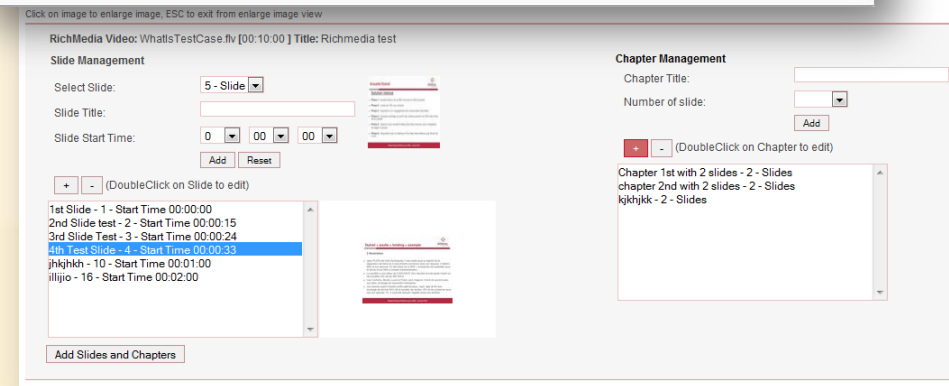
Click on image to enlarge image, ESC to exit from enlarge image view

RichMedia Video: WhatIsTestCase.flv [00:10:00 ] Title: Richmedia test

Slide Management

Select Slide: 5 - Slide

Slide Title:

Slide Start Time: 0 00 00

Add Reset

+ - (DoubleClick on Slide to edit)

1st Slide - 1 - Start Time 00:00:00
2nd Slide test - 2 - Start Time 00:00:15
3rd Slide Test - 3 - Start Time 00:00:24
4th Test Slide - 4 - Start Time 00:00:33
jhkjhkh - 10 - Start Time 00:01:00
illijio - 16 - Start Time 00:02:00

Add Slides and Chapters

Chapter Management

Chapter Title:

Number of slide:

Add

+ - (DoubleClick on Chapter to edit)

Chapter 1st with 2 slides - 2 - Slides
chapter 2nd with 2 slides - 2 - Slides
kjkhjkk - 2 - Slides